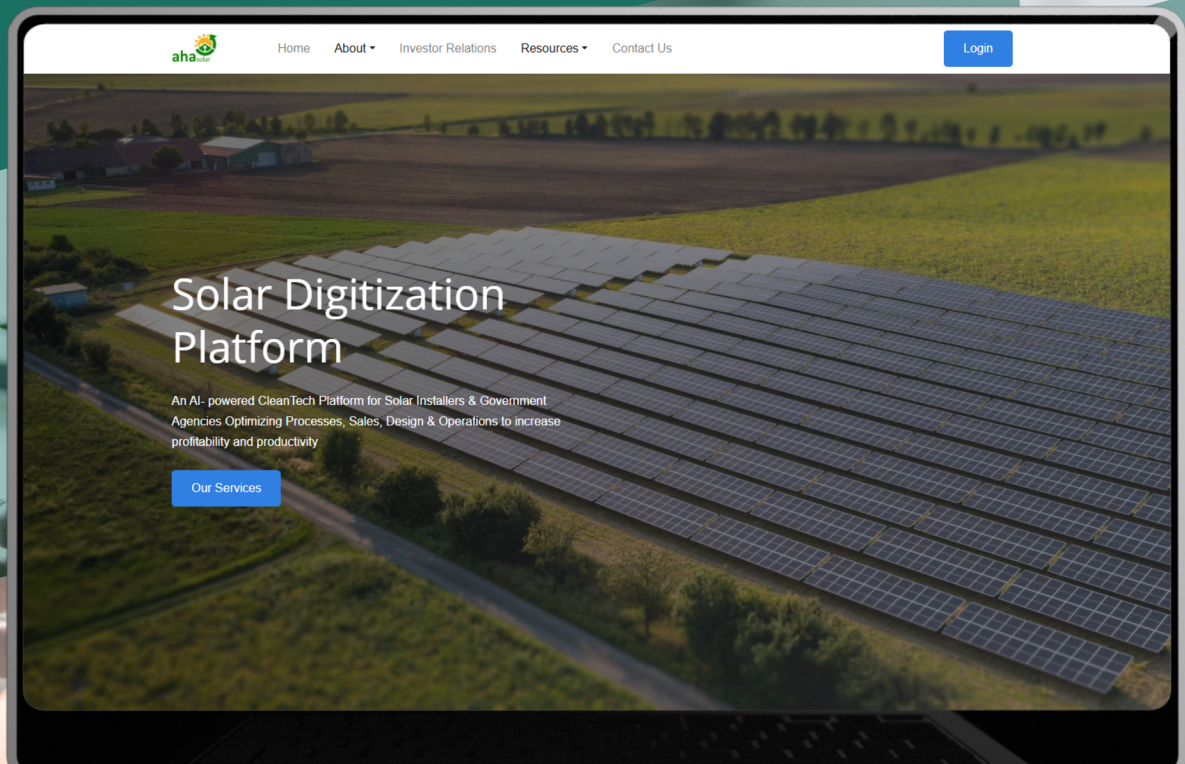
aha solar

Home About Investor Relations Resources Contact Us

Login

Solar Digitization Platform

An AI- powered CleanTech Platform for Solar Installers & Government Agencies Optimizing Processes, Sales, Design & Operations to increase profitability and productivity

Our Services